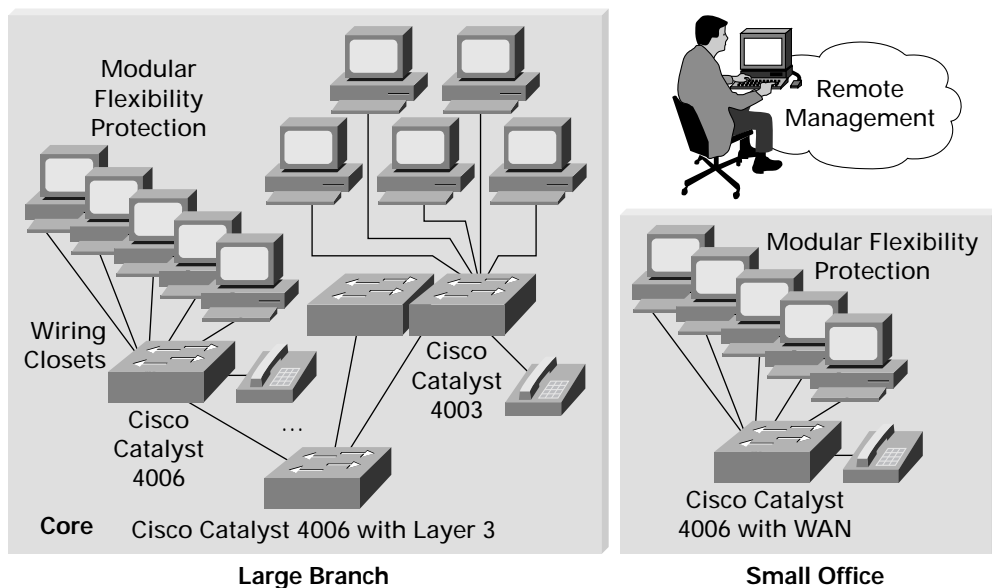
Modular Flexibility Protection

Remote Management

Modular Flexibility Protection

Wiring Closets

Cisco Catalyst 4003

Cisco Catalyst 4006

...

Core

Cisco Catalyst 4006 with Layer 3

Cisco Catalyst 4006 with WAN

Large Branch

Small Office